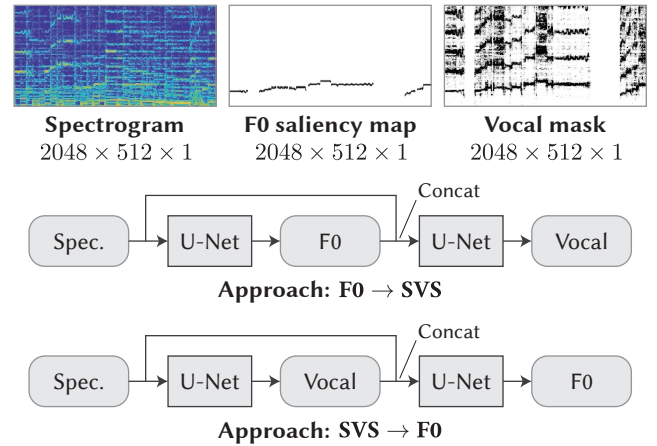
**Spectrogram**
$2048 \times 512 \times 1$

**F0 saliency map**
$2048 \times 512 \times 1$

**Vocal mask**
$2048 \times 512 \times 1$

Concat

Spec. U-Net F0 U-Net Vocal

**Approach: F0 $\rightarrow$ SVS**

Concat

Spec. U-Net Vocal U-Net F0

**Approach: SVS $\rightarrow$ F0**